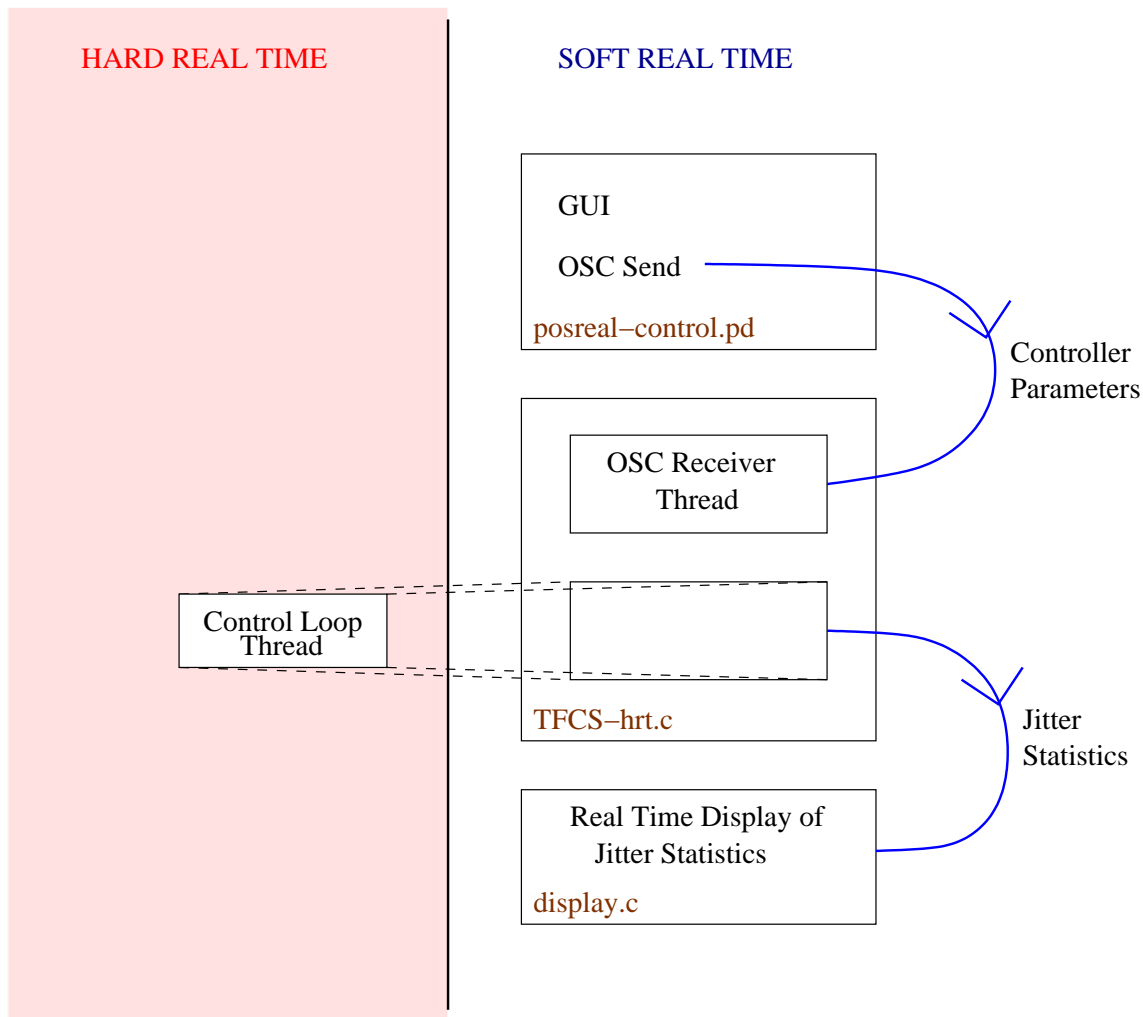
HARD REAL TIME

SOFT REAL TIME

GUI

OSC Send

posreal–control.pd

Controller Parameters

OSC Receiver Thread

Control Loop Thread

TFCS–hrt.c

Jitter Statistics

Real Time Display of Jitter Statistics

display.c